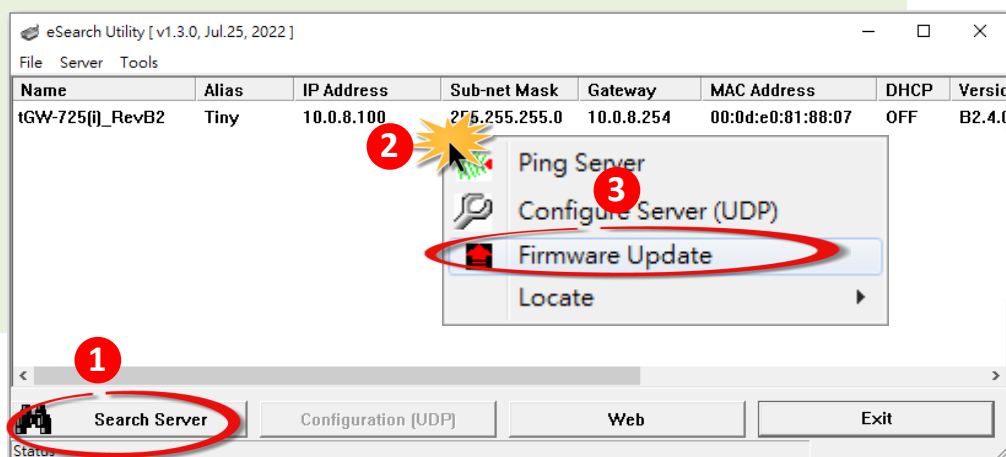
eSearch Utility [ v1.3.0, Jul.25, 2022 ]

File Server Tools

| Name | Alias | IP Address | Sub-net Mask | Gateway | MAC Address | DHCP | Versio |
|---|---|---|---|---|---|---|---|
| tGW-725(i)_RevB2 | Tiny | 10.0.8.100 | 255.255.255.0 | 10.0.8.254 | 00:0d:e0:81:88:07 | OFF | B2.4.0 |

2

Ping Server

3

Configure Server (UDP)

Firmware Update

Locate

1

Search Server

Configuration (UDP)

Web

Exit

Status